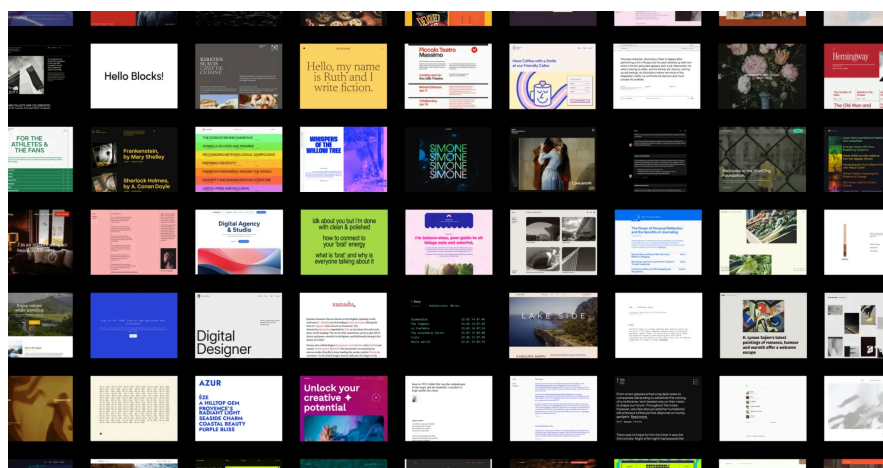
Hello Blocks!

KIRSTEN BLACK'S COFFEE CUISINE

Hello, my name is Ruth and I write fiction.

Piccolo Teatro Massimo

Have Coffee with a Smile at our Friendly Cafes

Hemingway

The Old Man and

FOR THE ATHLETES & THE FANS

Frankenstein, by Mary Shelley

Sherlock Holmes, by A. Conan Doyle

WHISPERS OF THE WILLOW TREE

SIMONE
SIMONE
SIMONE
SIMONE

Welcome to the ShelfOrg Foundation

Digital Agency & Studio

idk about you but i'm done with clean & polished

how to connect to your 'brat' energy

what is 'brat' and why is everyone talking about it

LAKE SIDE

Digital Designer

xanadu,

R. Lyman Sojeni's latest paintings of romance, humour and spirit offer a welcome escape

AZUR

ÈZE
A HILLTOP GEM
PROVENCE'S
BRIGHT LIGHT
SEASIDE CHARM
COASTAL BEAUTY
PURPLE BLISS

Unlock your creative ✦ potential